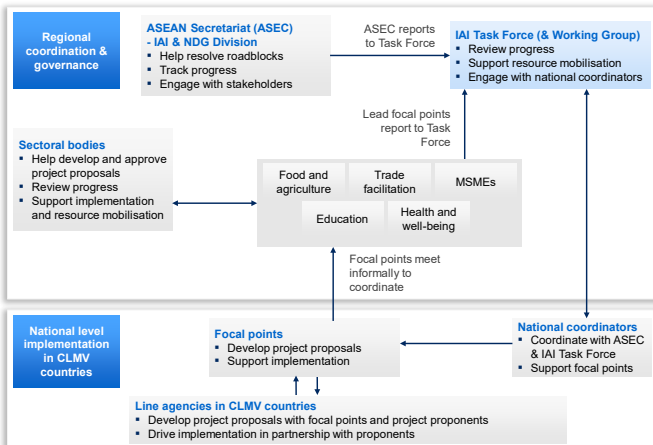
Regional coordination & governance

ASEAN Secretariat (ASEC) - IAI & NDG Division
- Help resolve roadblocks
- Track progress
- Engage with stakeholders

ASEC reports to Task Force

IAI Task Force (& Working Group)
- Review progress
- Support resource mobilisation
- Engage with national coordinators

Lead focal points report to Task Force

Sectoral bodies
- Help develop and approve project proposals
- Review progress
- Support implementation and resource mobilisation

Food and agriculture

Trade facilitation

MSMEs

Education

Health and well-being

Focal points meet informally to coordinate

National level implementation in CLMV countries

Focal points
- Develop project proposals
- Support implementation

National coordinators
- Coordinate with ASEC & IAI Task Force
- Support focal points

Line agencies in CLMV countries
- Develop project proposals with focal points and project proponents
- Drive implementation in partnership with proponents